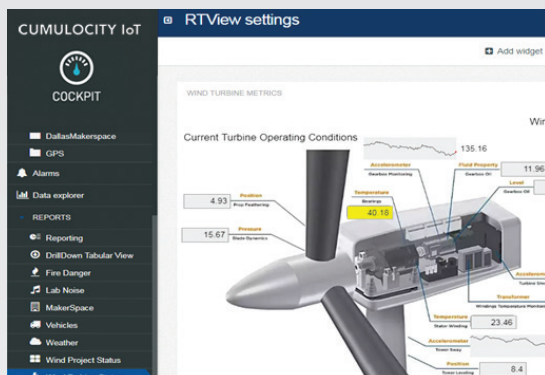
CUMULOCITY IoT

COCKPIT

DallasMakerspace
GPS
Alarms
Data explorer
REPORTS
Reporting
DrillDown Tabular View
Fire Danger
Lab Noise
MakerSpace
Vehicles
Weather
Wind Project Status

RTView settings

Add widget

WIND TURBINE METRICS

Win

Current Turbine Operating Conditions

135.16

Accelerometer
Gearbox Monitoring

Fluid Property
Gearbox Oil

11.96

Level
Gearbox Oil

Temperature
Bearings

40.18

4.93
Position
Prop Feathering

15.67
Pressure
Static Dynamics

Accelero
Turbine Dri

Transformer
Windings Temperature Monitori

Temperature
Stator Winding

23.46

Accelerometer
Tower Sway

Position
Tower Leveling

8.4